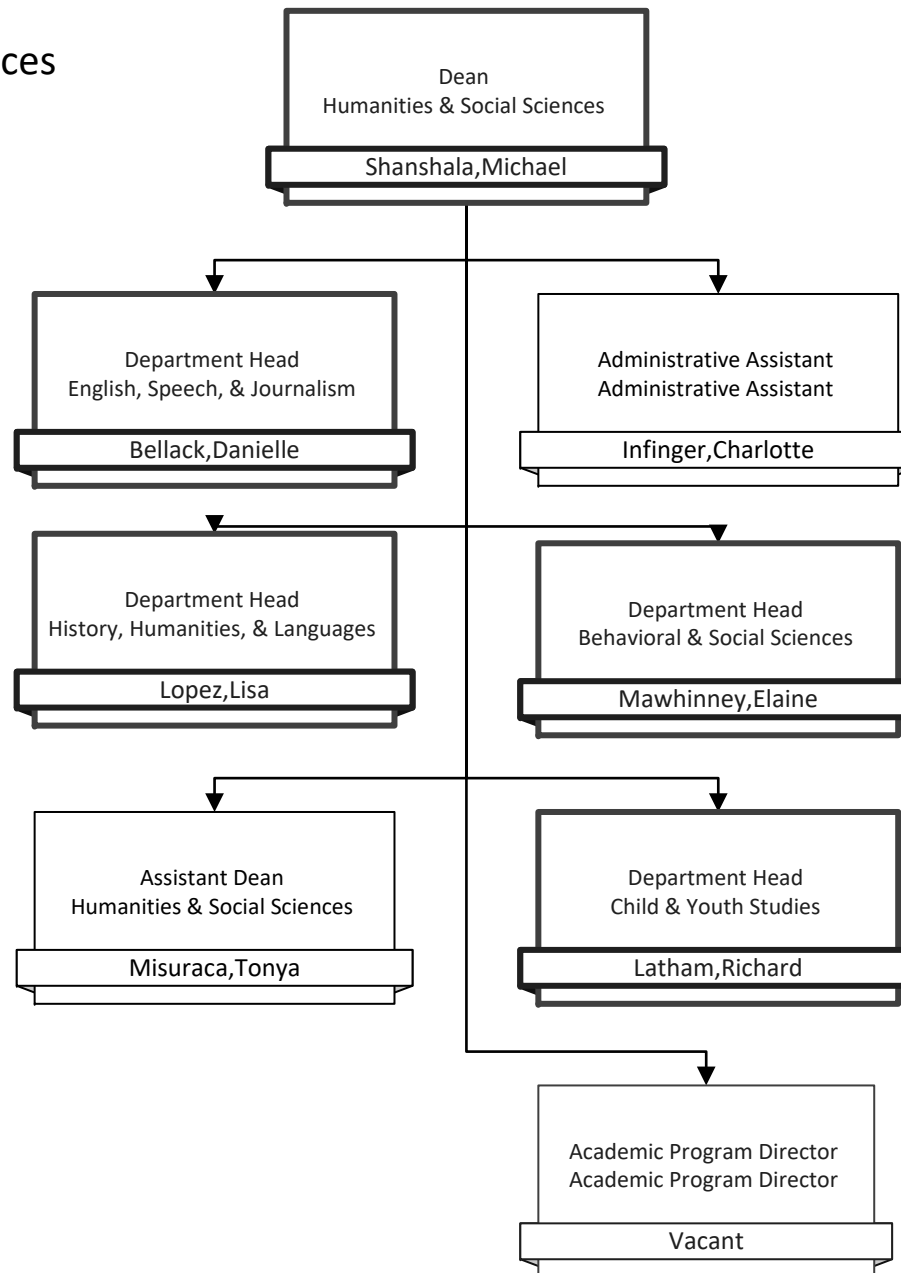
ces

Dean
Humanities & Social Sciences
Shanshala,Michael

Department Head
English, Speech, & Journalism
Bellack,Danielle

Administrative Assistant
Administrative Assistant
Infinger,Charlotte

Department Head
History, Humanities, & Languages
Lopez,Lisa

Department Head
Behavioral & Social Sciences
Mawhinney,Elaine

Assistant Dean
Humanities & Social Sciences
Misuraca,Tonya

Department Head
Child & Youth Studies
Latham,Richard

Academic Program Director
Academic Program Director
Vacant